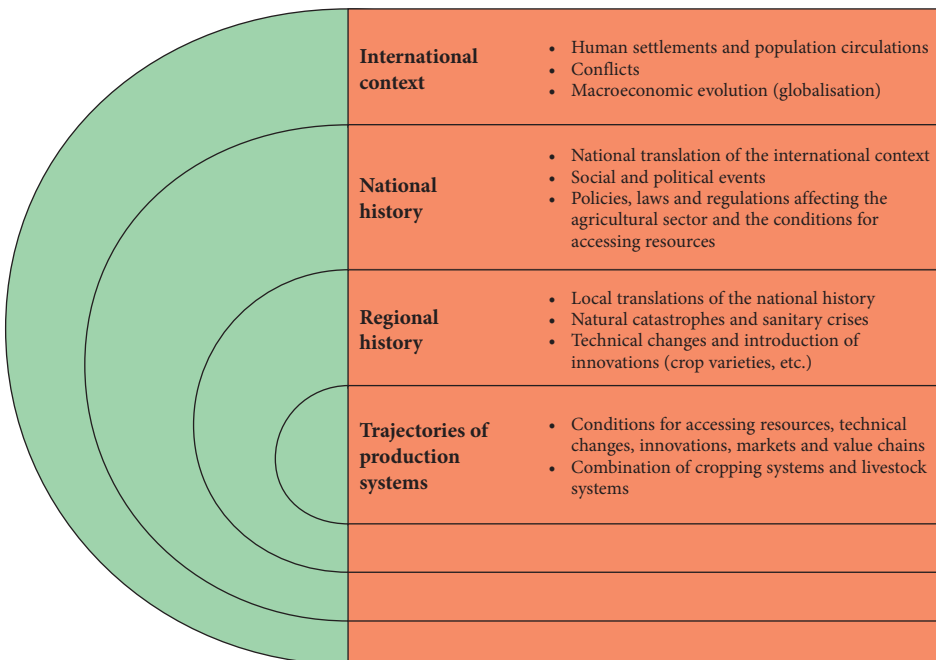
| | |
|---|---|
| **International context** | • Human settlements and population circulations<br>• Conflicts<br>• Macroeconomic evolution (globalisation) |
| **National history** | • National translation of the international context<br>• Social and political events<br>• Policies, laws and regulations affecting the agricultural sector and the conditions for accessing resources |
| **Regional history** | • Local translations of the national history<br>• Natural catastrophes and sanitary crises<br>• Technical changes and introduction of innovations (crop varieties, etc.) |
| **Trajectories of production systems** | • Conditions for accessing resources, technical changes, innovations, markets and value chains<br>• Combination of cropping systems and livestock systems |